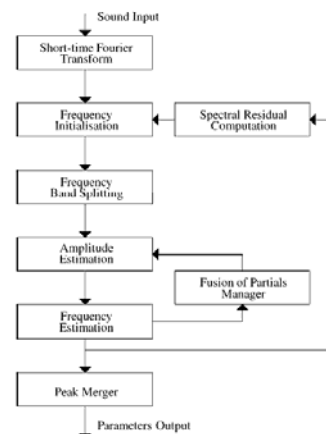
Sound Input

Short-time Fourier Transform

Frequency Initialisation

Spectral Residual Computation

Frequency Band Splitting

Amplitude Estimation

Fusion of Partials Manager

Frequency Estimation

Peak Merger

Parameters Output